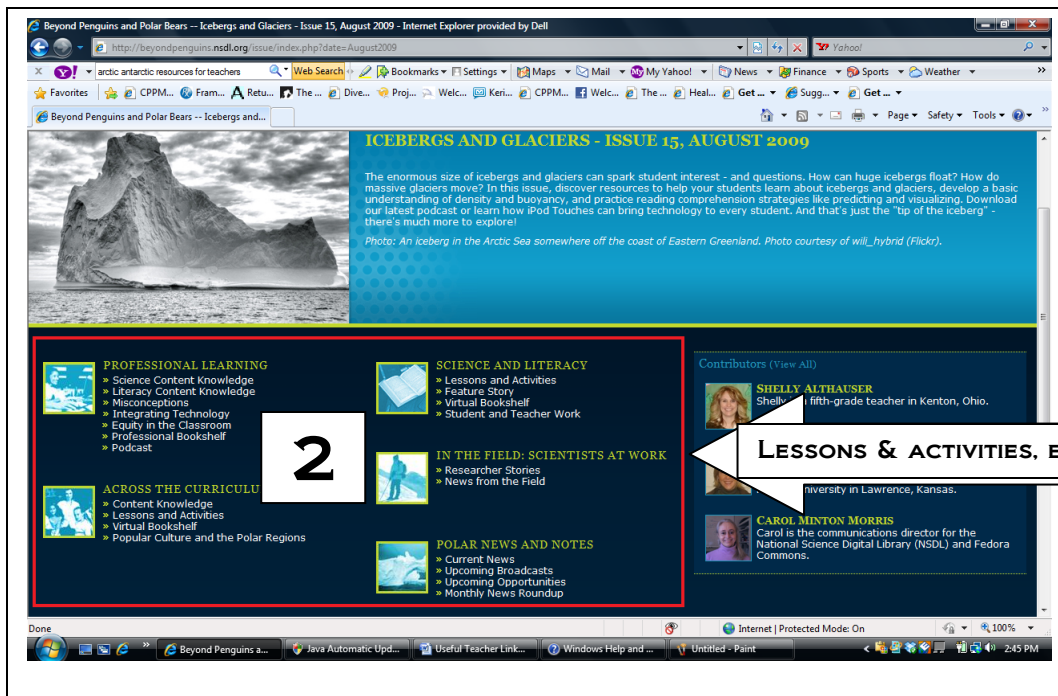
Beyond Penguins and Polar Bears -- Icebergs and Glaciers - Issue 15, August 2009 - Internet Explorer provided by Dell

http://beyondpenguins.nsdl.org/issue/index.php?date=August2009

Yahoo!

arctic antarctic resources for teachers Web Search Bookmarks Settings Maps Mail My Yahoo! News Finance Sports Weather

Favorites CPPM... Fram... Retu... The ... Dive... Proj... Welc... Keri... CPPM... Welc... The ... Heal... Get ... Sugg... Get ...

Beyond Penguins and Polar Bears -- Icebergs and...

Page Safety Tools

ICEBERGS AND GLACIERS - ISSUE 15, AUGUST 2009

The enormous size of icebergs and glaciers can spark student interest - and questions. How can huge icebergs float? How do massive glaciers move? In this issue, discover resources to help your students learn about icebergs and glaciers, develop a basic understanding of density and buoyancy, and practice reading comprehension strategies like predicting and visualizing. Download our latest podcast or learn how iPod Touches can bring technology to every student. And that's just the "tip of the iceberg" - there's much more to explore!

Photo: An iceberg in the Arctic Sea somewhere off the coast of Eastern Greenland. Photo courtesy of wili_hybrid (Flickr).

PROFESSIONAL LEARNING
» Science Content Knowledge
» Literacy Content Knowledge
» Misconceptions
» Integrating Technology
» Equity in the Classroom
» Professional Bookshelf
» Podcast

ACROSS THE CURRICULU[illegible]
» Content Knowledge
» Lessons and Activities
» Virtual Bookshelf
» Popular Culture and the Polar Regions

SCIENCE AND LITERACY
» Lessons and Activities
» Feature Story
» Virtual Bookshelf
» Student and Teacher Work

IN THE FIELD: SCIENTISTS AT WORK
» Researcher Stories
» News from the Field

POLAR NEWS AND NOTES
» Current News
» Upcoming Broadcasts
» Upcoming Opportunities
» Monthly News Roundup

2

Lessons & activities, e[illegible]

Contributors (View All)

SHELLY ALTHAUSER
Shelly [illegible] fifth-grade teacher in Kenton, Ohio.

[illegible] University in Lawrence, Kansas.

CAROL MINTON MORRIS
Carol is the communications director for the National Science Digital Library (NSDL) and Fedora Commons.

Done Internet | Protected Mode: On 100%

Beyond Penguins a... Java Automatic Upd... Useful Teacher Link... Windows Help and ... Untitled - Paint 2:45 PM